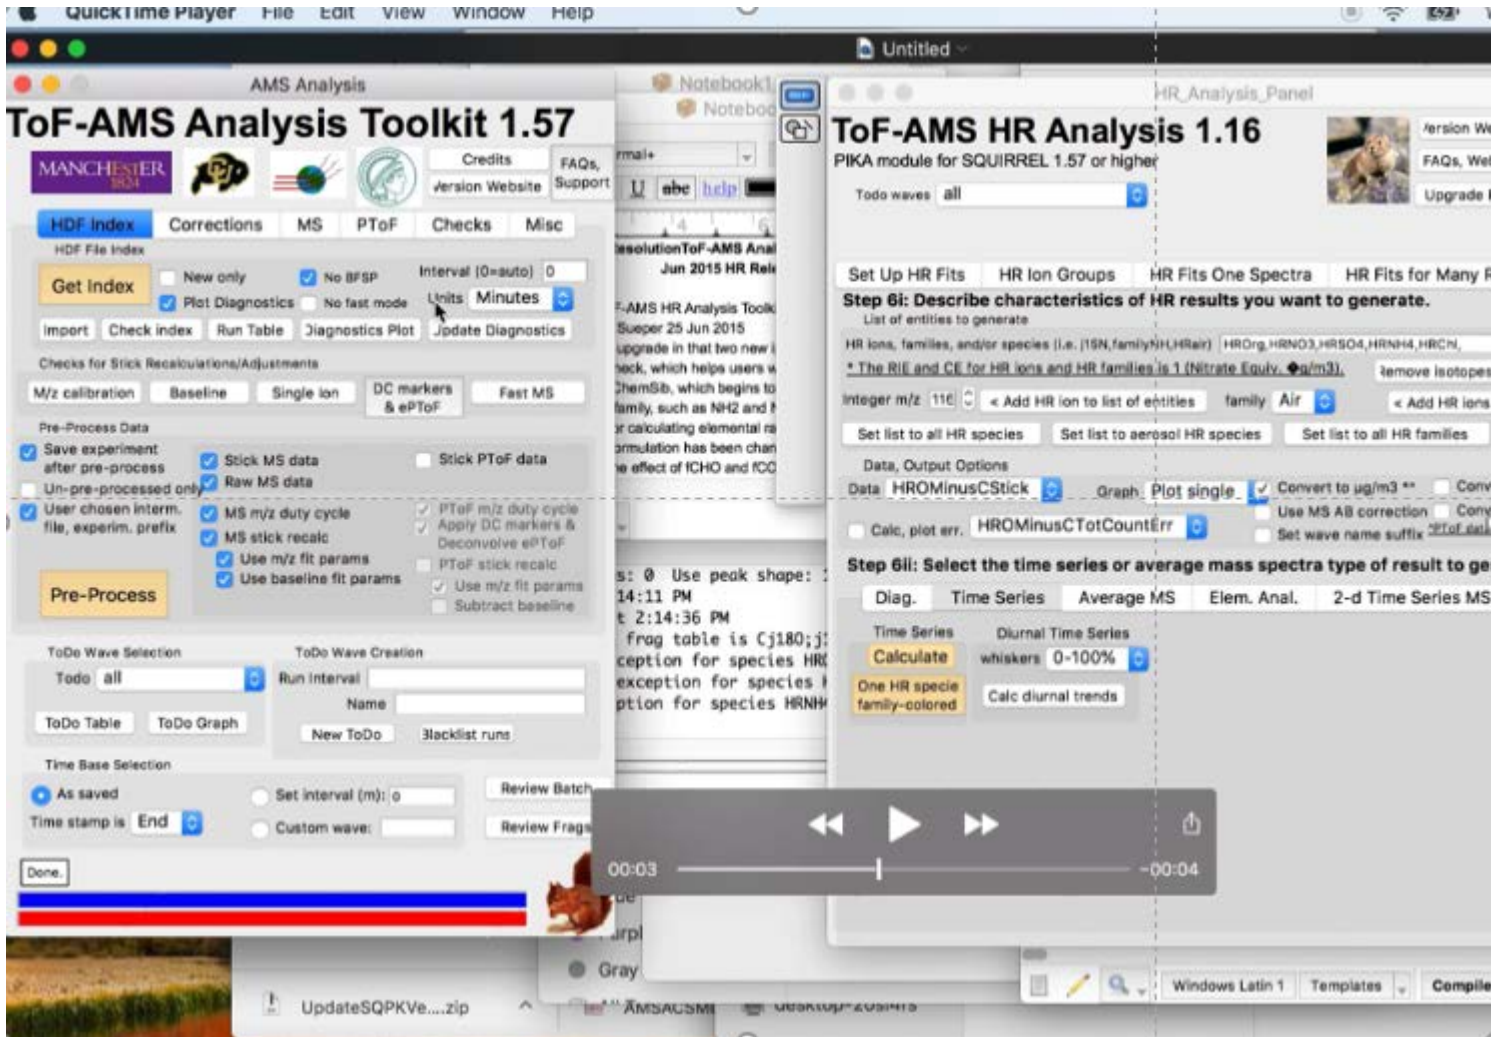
QuickTime Player File Edit View Window Help

Untitled

AMS Analysis

ToF-AMS Analysis Toolkit 1.57

MANCHESTER 1824

Credits
Version Website
FAQs, Support

HDF Index Corrections MS PToF Checks Misc

HDF File Index
Get Index
New only
No BFSP
Interval (0=auto) 0
Plot Diagnostics
No fast mode
Units Minutes
Import Check index Run Table Diagnostics Plot Update Diagnostics

Checks for Stick Recalculations/Adjustments
M/z calibration Baseline Single ion DC markers & ePToF Fast MS

Pre-Process Data
Save experiment after pre-process
Stick MS data
Stick PToF data
Un-pre-processed only
Raw MS data
User chosen interm. file, experim. prefix
MS m/z duty cycle
MS stick recalc
Use m/z fit params
Use baseline fit params
PToF m/z duty cycle
Apply DC markers & Deconvolve ePToF
PToF stick recalc
Use m/z fit params
Subtract baseline
Pre-Process

ToDo Wave Selection
Todo all
ToDo Table ToDo Graph
ToDo Wave Creation
Run Interval
Name
New ToDo Blacklist runs

Time Base Selection
As saved
Set interval (m): 0
Time stamp is End
Custom wave:
Review Batch
Review Frags
Done.

Notebook1
Notebook
rmal
U abc help
esolutionToF-AMS Anal
Jun 2015 HR Rel
-AMS HR Analysis Tool
Sueper 25 Jun 2015
upgrade in that two new
eck, which helps users w
hemSib, which begins to
family, such as NH2 and
r calculating elemental ra
rmulation has been chan
e effect of fCHO and fCO

s: 0 Use peak shape:
14:11 PM
t 2:14:36 PM
frag table is Cj180;j
ception for species HR
exception for species
ption for species HRNH

HR_Analysis_Panel
ToF-AMS HR Analysis 1.16
PIKA module for SQUIRREL 1.57 or higher
Todo waves all
Version We
FAQs, We
Upgrade

Set Up HR Fits HR Ion Groups HR Fits One Spectra HR Fits for Many
Step 6i: Describe characteristics of HR results you want to generate.
List of entities to generate
HR ions, families, and/or species (i.e. (15N,familyNH,HRair) HROrg,HRNO3,HRSO4,HRNH4,HRCN,
* The RIE and CE for HR ions and HR families is 1 (Nitrate Equiv. ug/m3).
Remove Isotopes
Integer m/z 116 < Add HR ion to list of entities family Air < Add HR ions
Set list to all HR species Set list to aerosol HR species Set list to all HR families
Data, Output Options
Data HROMinusCStick Graph Plot single Convert to ug/m3 ** Conv
Calc, plot err. HROMinusCTotCountErr Use MS AB correction
Set wave name suffix
Step 6ii: Select the time series or average mass spectra type of result to ge
Diag. Time Series Average MS Elem. Anal. 2-d Time Series MS
Time Series
Calculate
One HR specie family-colored
Diurnal Time Series
whiskers 0-100%
Calc diurnal trends

00:03 -00:04

Gray
UpdateSQPKVe....zip
AMSACSM
desktop-2050413
Windows Latin 1 Templates Compile